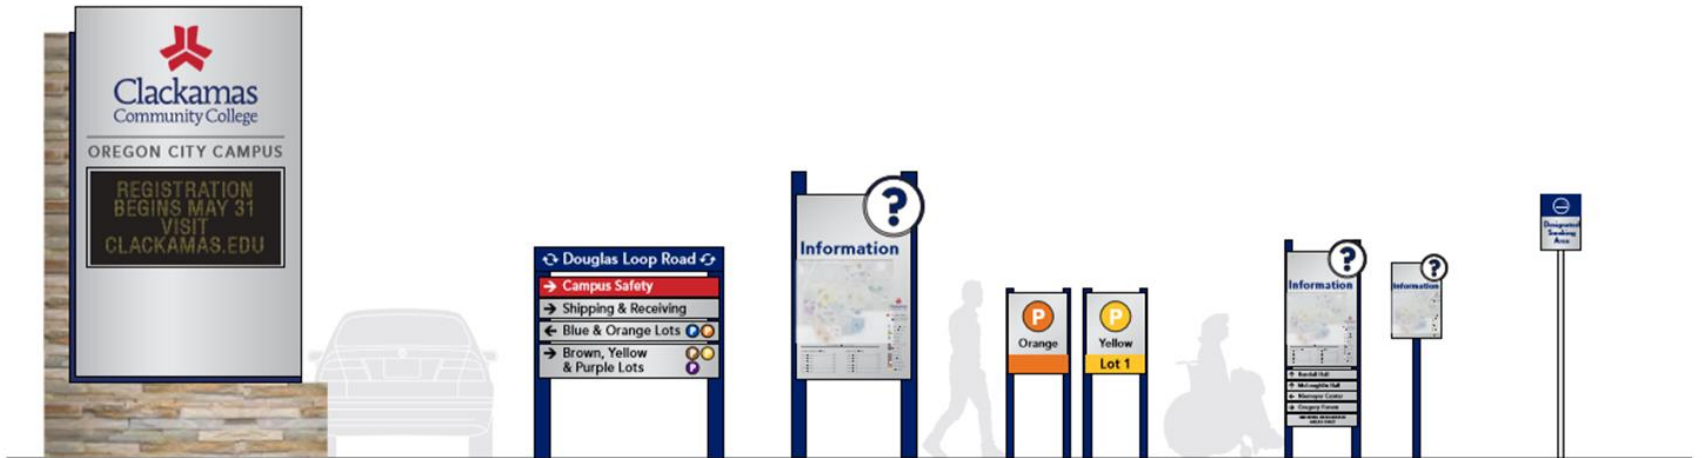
Clackamas Community College
OREGON CITY CAMPUS
REGISTRATION BEGINS MAY 31 VISIT CLACKAMAS.EDU

Douglas Loop Road
Campus Safety
Shipping & Receiving
Blue & Orange Lots
Brown, Yellow & Purple Lots

?
Information

P
Orange

P
Yellow
Lot 1

?
Information
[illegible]

?
Information

Designated Smoking Area